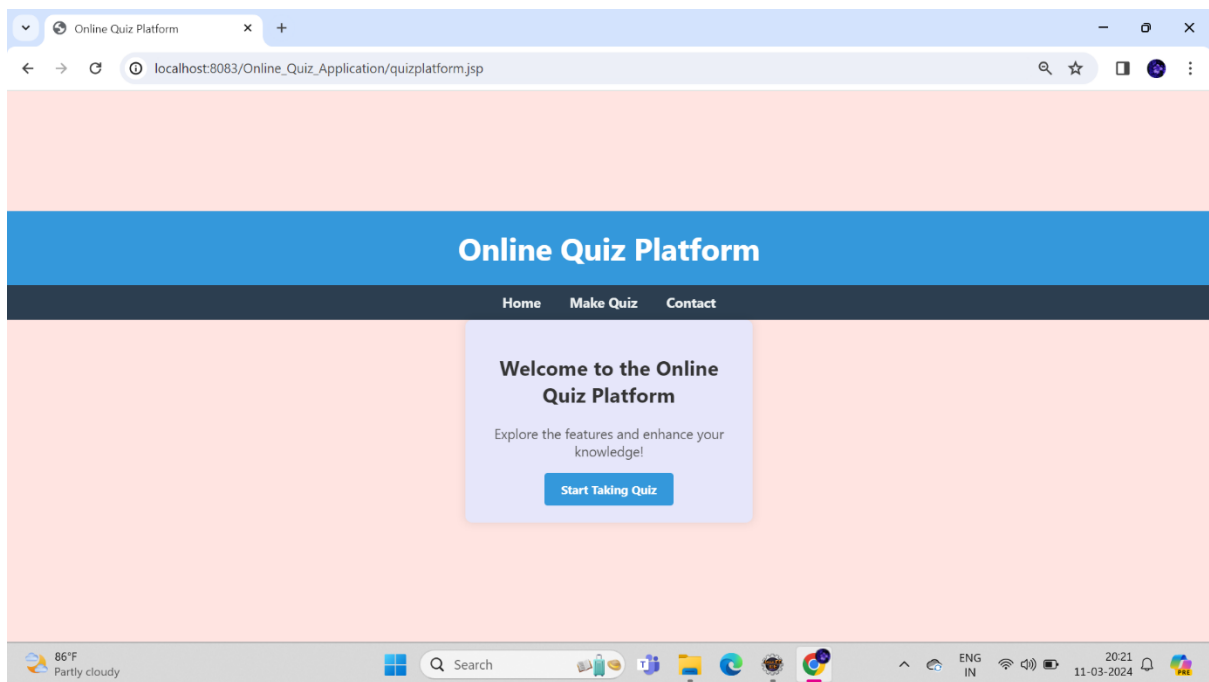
Online Quiz Platform

localhost:8083/Online_Quiz_Application/quizplatform.jsp

Online Quiz Platform

Home Make Quiz Contact

Welcome to the Online Quiz Platform

Explore the features and enhance your knowledge!

Start Taking Quiz

86°F
Partly cloudy

Search

ENG
IN

20:21
11-03-2024